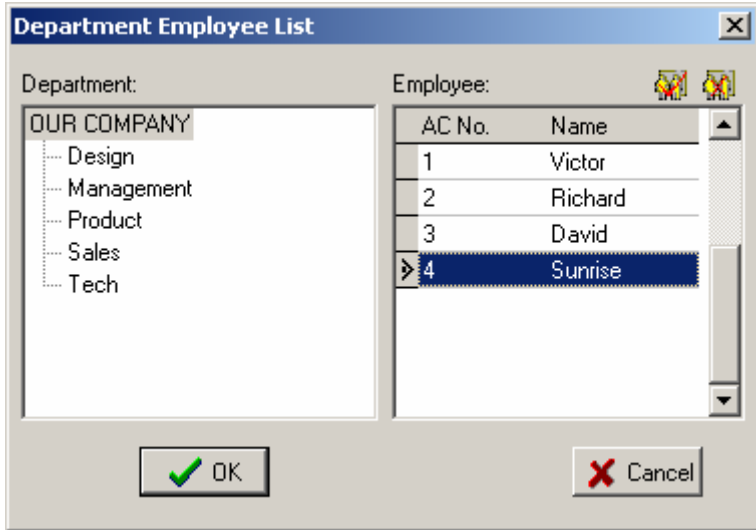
Department Employee List

Department:

OUR COMPANY
Design
Management
Product
Sales
Tech

Employee:

| AC No. | Name |
|---|---|
| 1 | Victor |
| 2 | Richard |
| 3 | David |
| 4 | Sunrise |

OK

Cancel